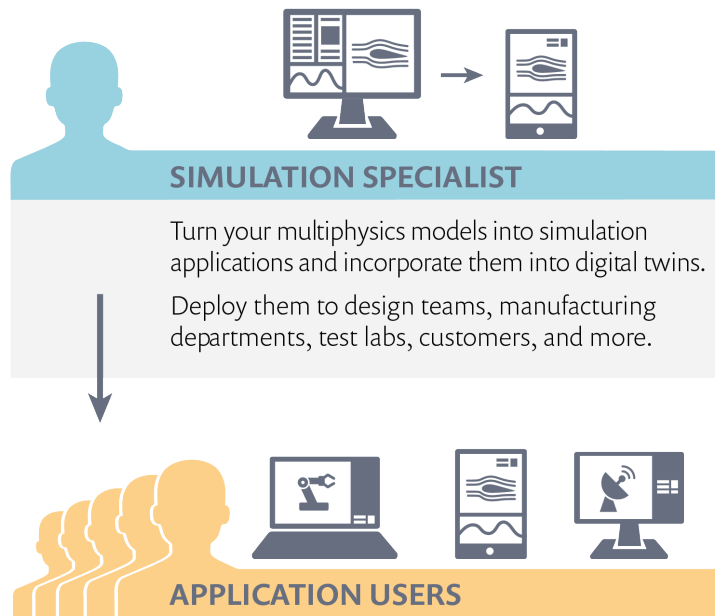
SIMULATION SPECIALIST

Turn your multiphysics models into simulation applications and incorporate them into digital twins.

Deploy them to design teams, manufacturing departments, test labs, customers, and more.

APPLICATION USERS